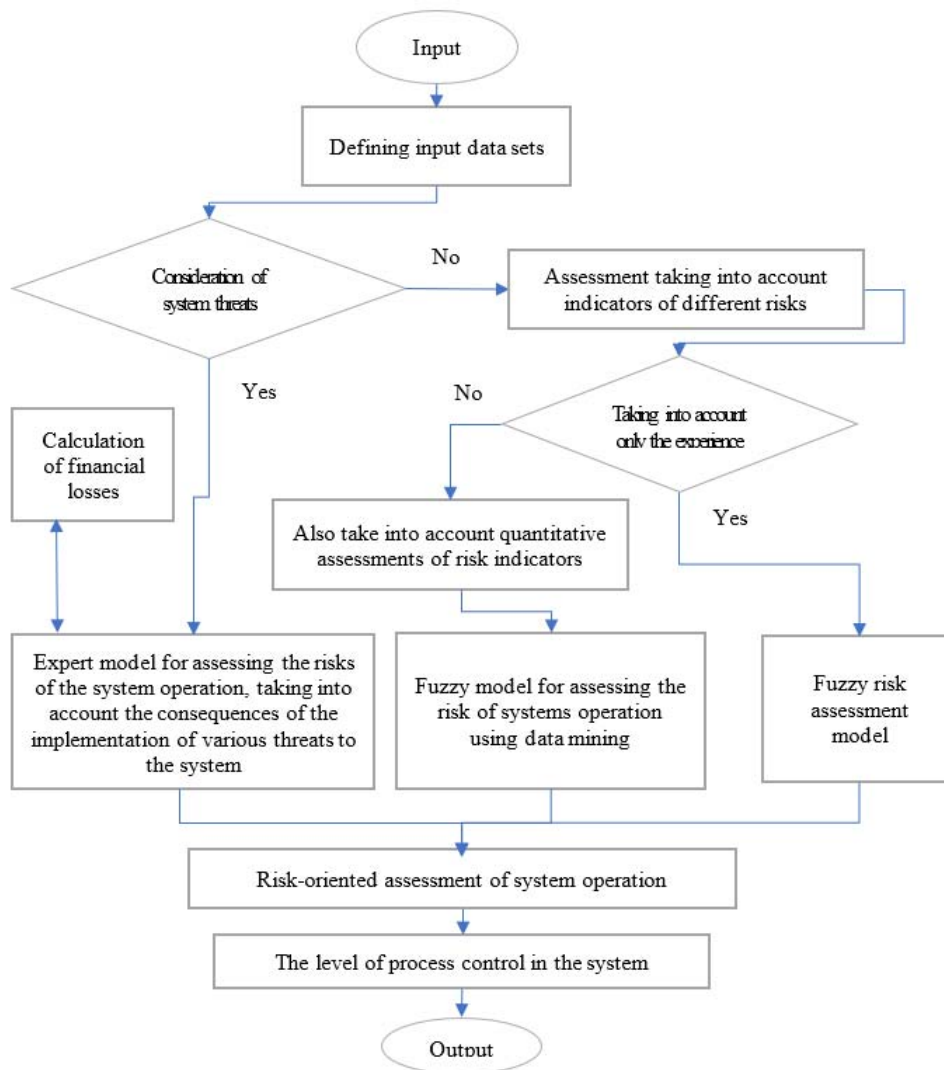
Input

Defining input data sets

Consideration of system threats

No

Assessment taking into account indicators of different risks

Yes

No

Taking into account only the experience

Calculation of financial losses

Yes

Also take into account quantitative assessments of risk indicators

Expert model for assessing the risks of the system operation, taking into account the consequences of the implementation of various threats to the system

Fuzzy model for assessing the risk of systems operation using data mining

Fuzzy risk assessment model

Risk-oriented assessment of system operation

The level of process control in the system

Output